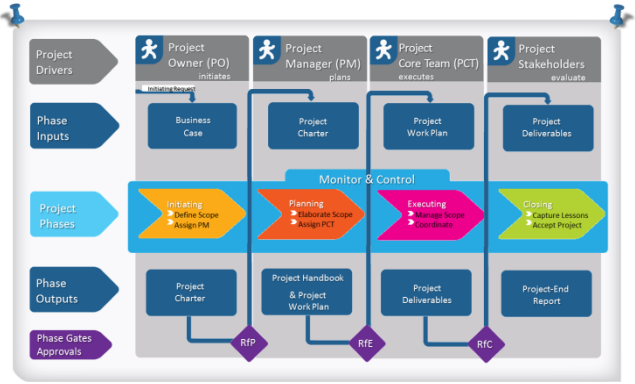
Project Drivers

Project Owner (PO) initiates

Project Manager (PM) plans

Project Core Team (PCT) executes

Project Stakeholders evaluate

Initiating Request

Phase Inputs

Business Case

Project Charter

Project Work Plan

Project Deliverables

Monitor & Control

Project Phases

Initiating
Define Scope
Assign PM

Planning
Elaborate Scope
Assign PCT

Executing
Manage Scope
Coordinate

Closing
Capture Lessons
Accept Project

Phase Outputs

Project Charter

Project Handbook & Project Work Plan

Project Deliverables

Project-End Report

Phase Gates Approvals

RfP

RfE

RfC